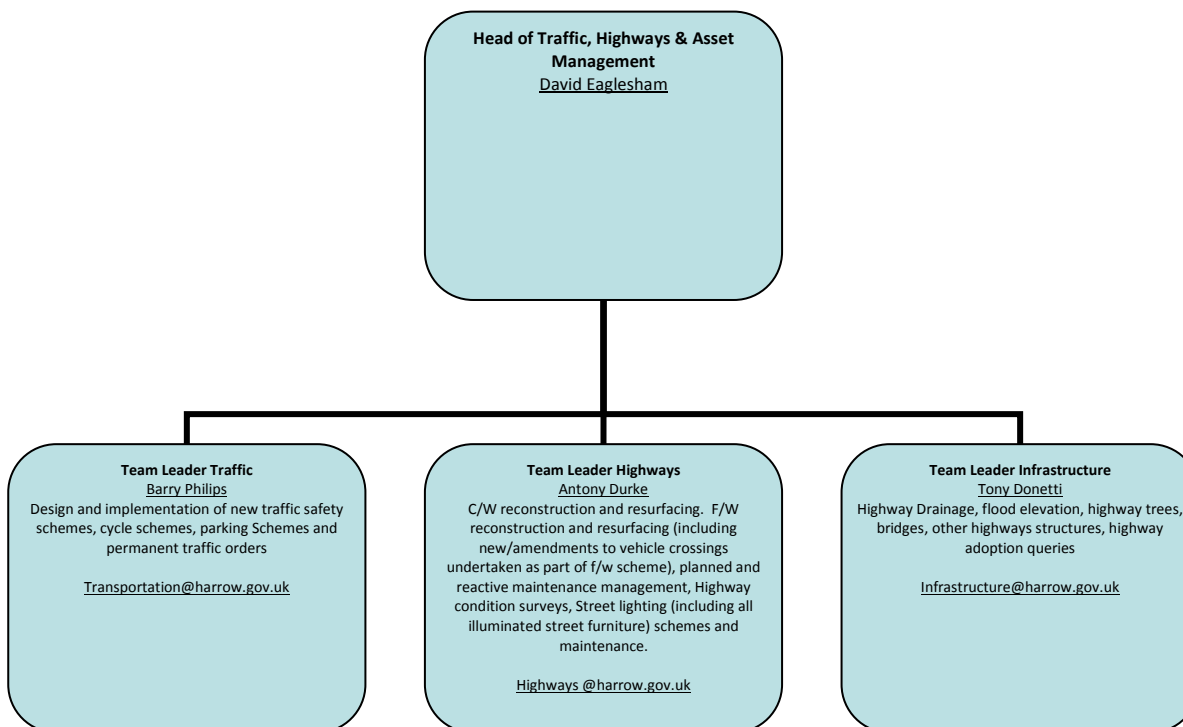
**Head of Traffic, Highways & Asset Management**
David Eaglesham

**Team Leader Traffic**
Barry Philips
Design and implementation of new traffic safety schemes, cycle schemes, parking Schemes and permanent traffic orders

Transportation@harrow.gov.uk

**Team Leader Highways**
Antony Durke
C/W reconstruction and resurfacing. F/W reconstruction and resurfacing (including new/amendments to vehicle crossings undertaken as part of f/w scheme), planned and reactive maintenance management, Highway condition surveys, Street lighting (including all illuminated street furniture) schemes and maintenance.

Highways @harrow.gov.uk

**Team Leader Infrastructure**
Tony Donetti
Highway Drainage, flood elevation, highway trees, bridges, other highways structures, highway adoption queries

Infrastructure@harrow.gov.uk